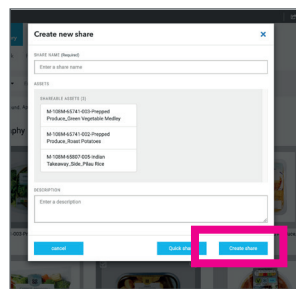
Create new share

SHARE NAME (Required)

Enter a share name

ASSETS

SHAREABLE ASSETS (3)

M-108M-65741-005-Prepped Produce_Green Vegetable Medley

M-108M-65741-002-Prepped Produce_Roast Potatoes

M-108M-65807-005-Indian Takeaway_Side_Pilau Rice

DESCRIPTION

Enter a description

Cancel

Quick sha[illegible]

Create share